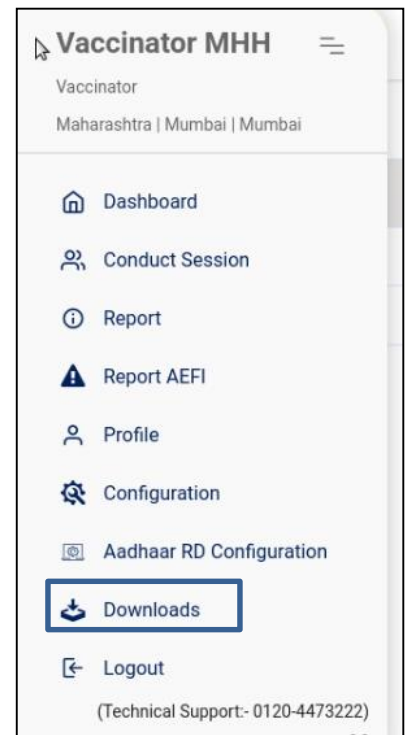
Vaccinator MHH

Vaccinator

Maharashtra | Mumbai | Mumbai

Dashboard

Conduct Session

Report

Report AEFI

Profile

Configuration

Aadhaar RD Configuration

Downloads

Logout

(Technical Support:- 0120-4473222)